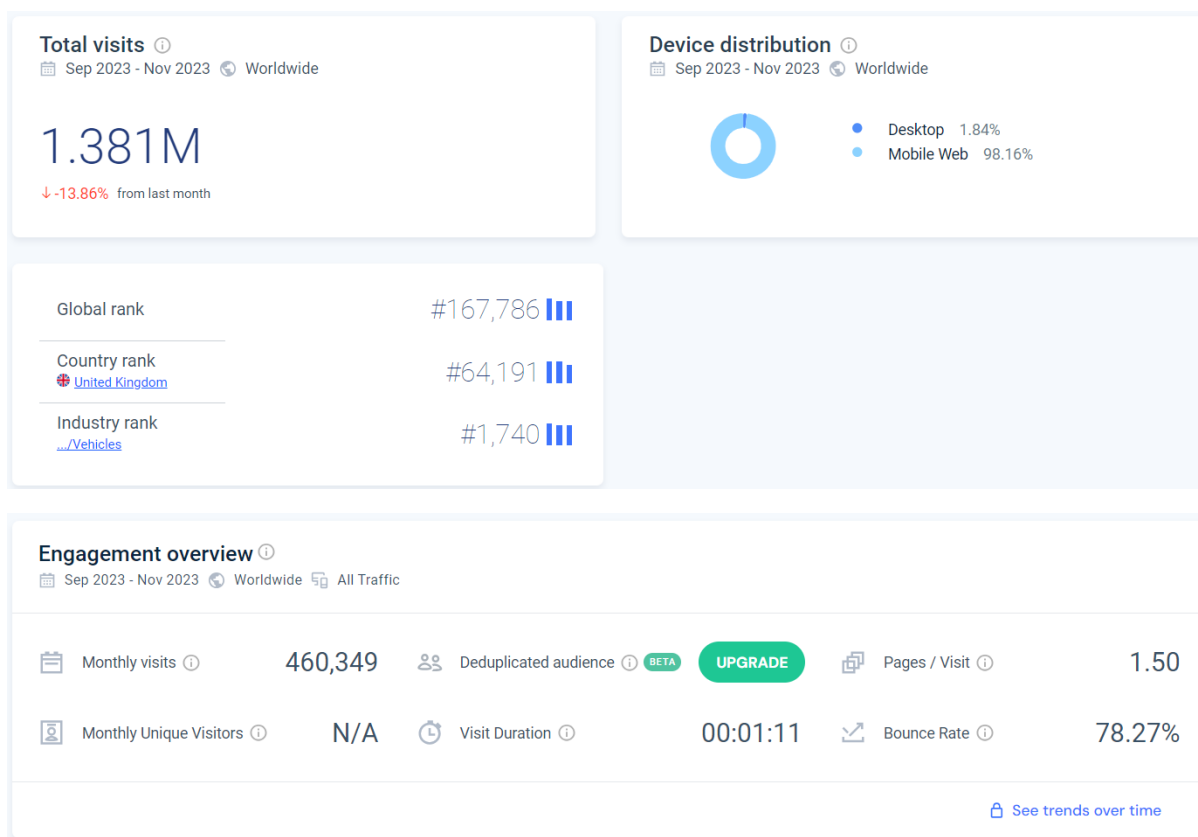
Total visits
Sep 2023 - Nov 2023 Worldwide

1.381M
-13.86% from last month

Device distribution
Sep 2023 - Nov 2023 Worldwide

Desktop 1.84%
Mobile Web 98.16%

Global rank #167,786

Country rank
United Kingdom
#64,191

Industry rank
.../Vehicles
#1,740

Engagement overview
Sep 2023 - Nov 2023 Worldwide All Traffic

Monthly visits 460,349
Deduplicated audience BETA UPGRADE
Pages / Visit 1.50
Monthly Unique Visitors N/A
Visit Duration 00:01:11
Bounce Rate 78.27%

See trends over time